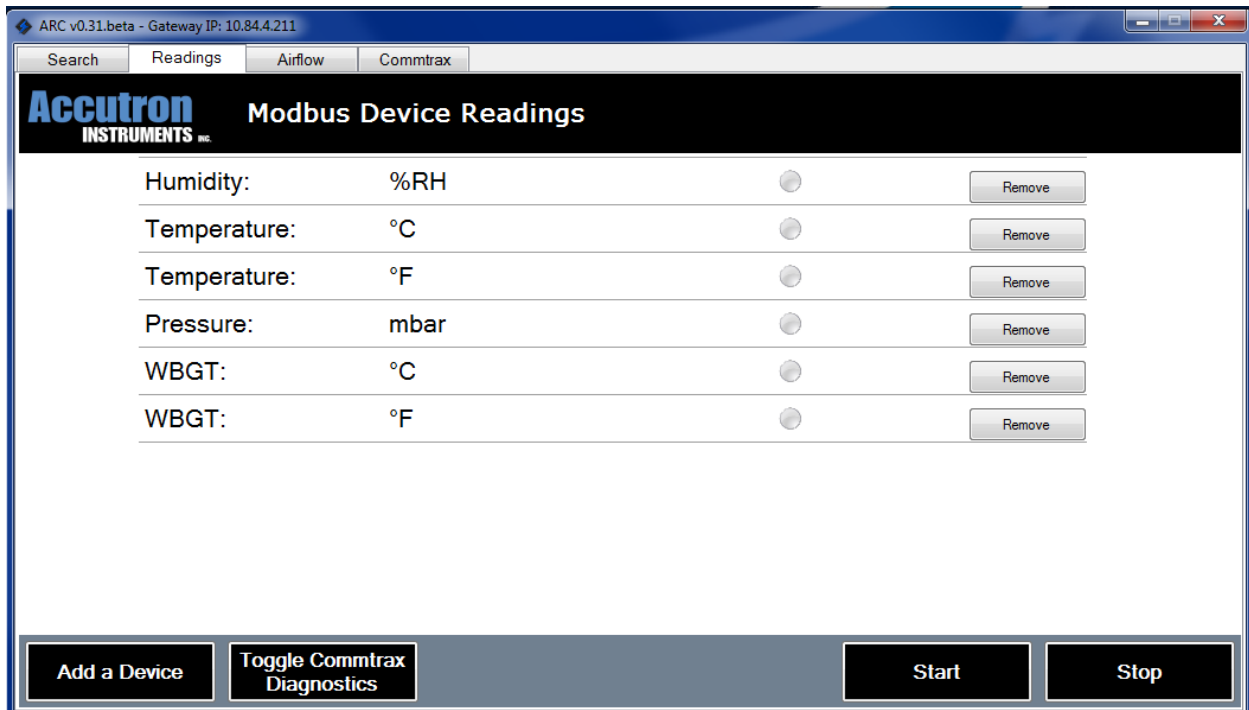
ARC v0.31.beta - Gateway IP: 10.84.4.211

Search | Readings | Airflow | Commtrax

Accutron INSTRUMENTS INC.

Modbus Device Readings

| | | |
|---|---|---|
| Humidity: | %RH | Remove |
| Temperature: | °C | Remove |
| Temperature: | °F | Remove |
| Pressure: | mbar | Remove |
| WBGT: | °C | Remove |
| WBGT: | °F | Remove |

Add a Device

Toggle Commtrax Diagnostics

Start

Stop